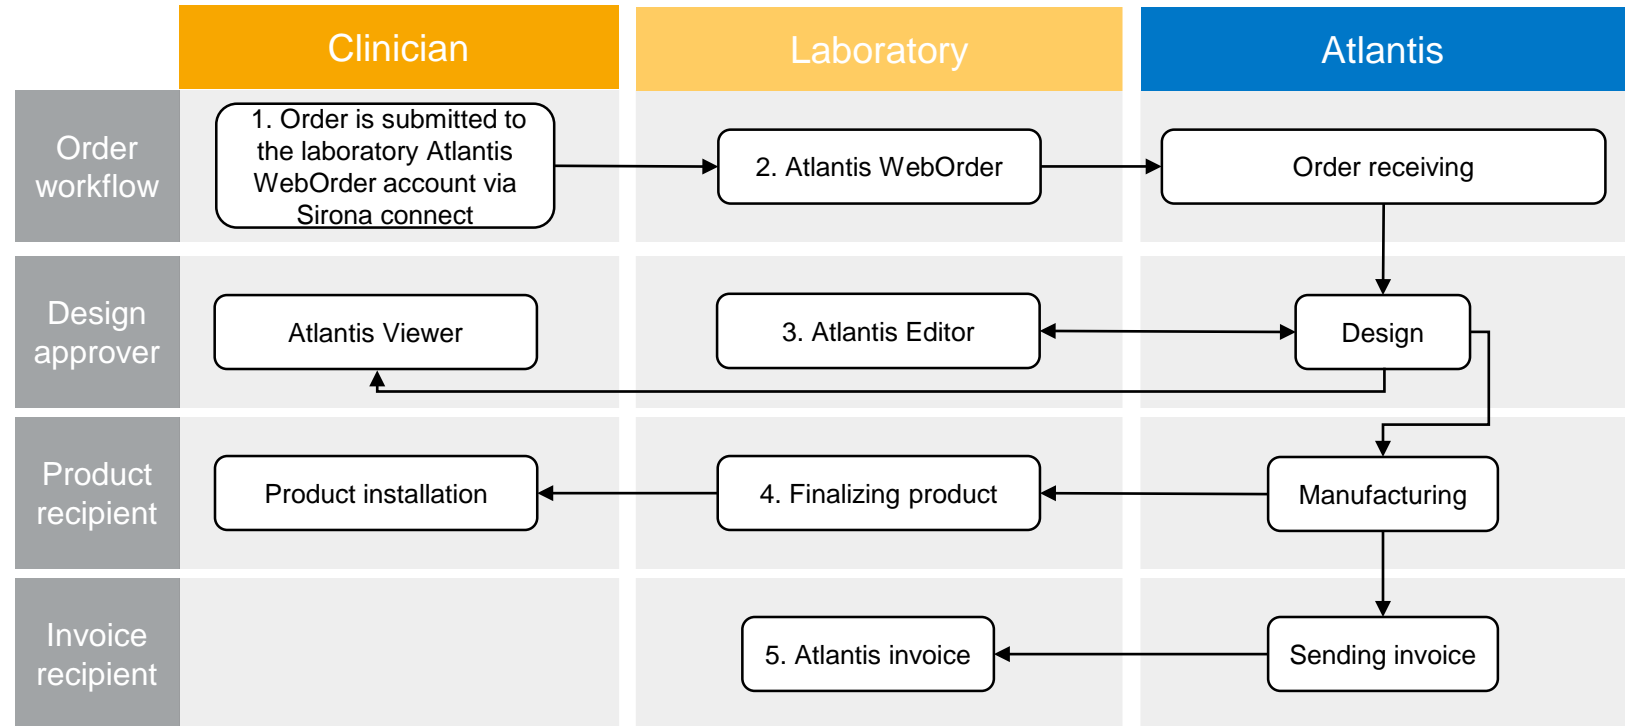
| | Clinician | Laboratory | Atlantis |
|---|---|---|---|
| Order workflow | 1. Order is submitted to the laboratory Atlantis WebOrder account via Sirona connect | 2. Atlantis WebOrder | Order receiving |
| Design approver | Atlantis Viewer | 3. Atlantis Editor | Design |
| Product recipient | Product installation | 4. Finalizing product | Manufacturing |
| Invoice recipient | | 5. Atlantis invoice | Sending invoice |